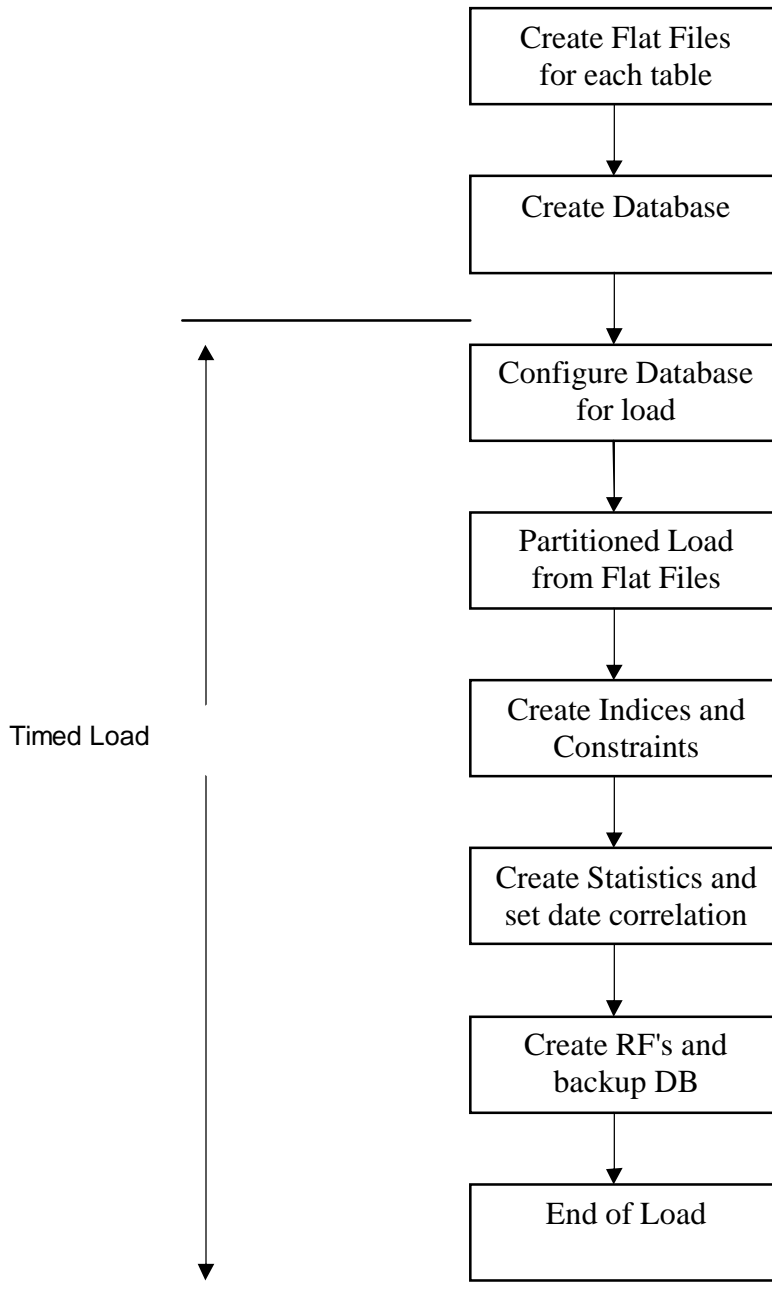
Create Flat Files for each table

Create Database

Configure Database for load

Partitioned Load from Flat Files

Timed Load

Create Indices and Constraints

Create Statistics and set date correlation

Create RF's and backup DB

End of Load